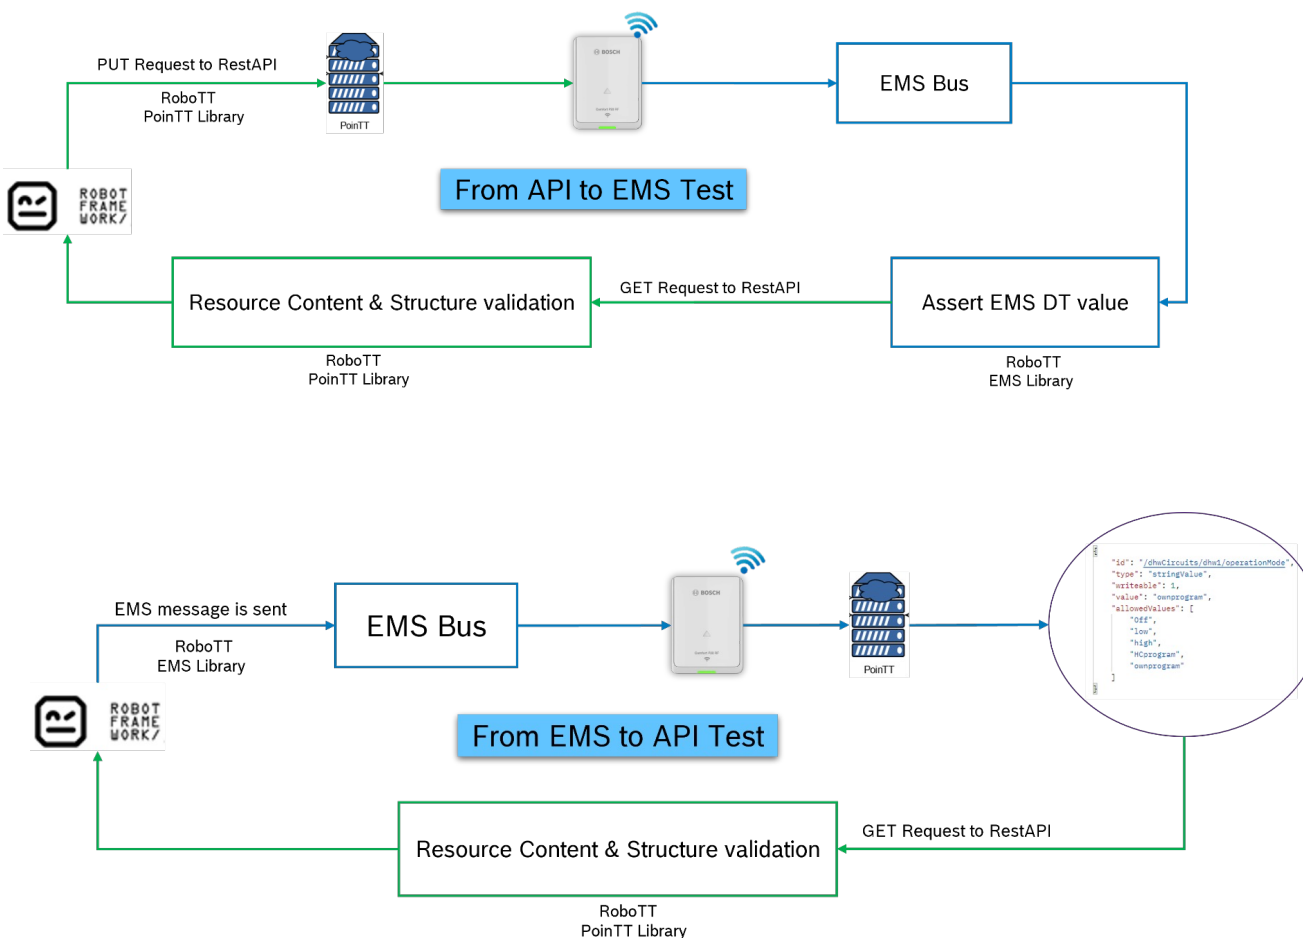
PUT Request to RestAPI

RoboTT
PoinTT Library

PoinTT

BOSCH

EMS Bus

ROBOT
FRAME
WORK/

From API to EMS Test

Resource Content & Structure validation

GET Request to RestAPI

Assert EMS DT value

RoboTT
PoinTT Library

RoboTT
EMS Library

EMS message is sent

RoboTT
EMS Library

EMS Bus

BOSCH

PoinTT

"id": "/dhwCircuits/dhw1/operationMode",
"type": "stringValue",
"writeable": 1,
"value": "ownprogram",
"allowedValues": [
"off",
"low",
"high",
"HCprogram",
"ownprogram"
]

ROBOT
FRAME
WORK/

From EMS to API Test

Resource Content & Structure validation

GET Request to RestAPI

RoboTT
PoinTT Library